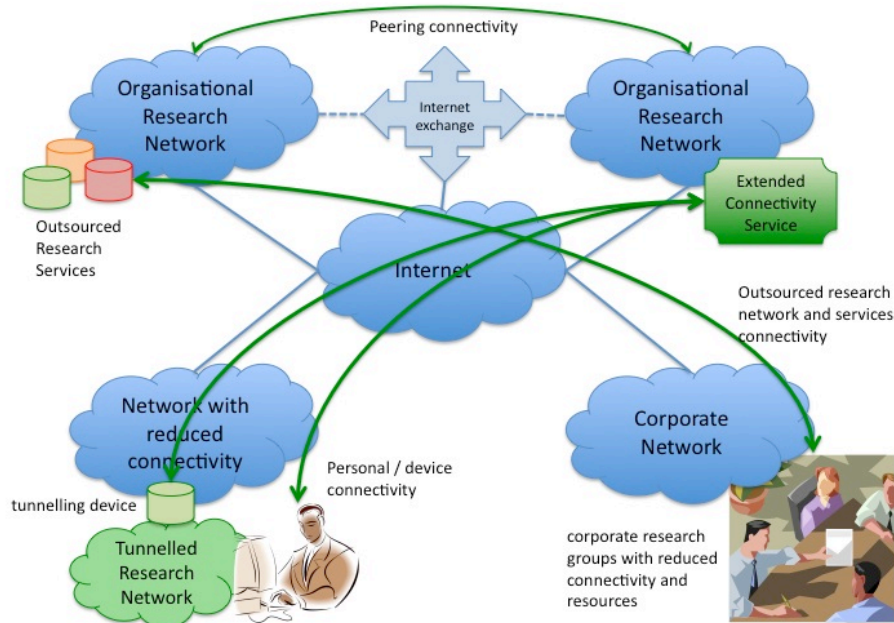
Peering connectivity

Organisational Research Network

Internet exchange

Organisational Research Network

Outsourced Research Services

Extended Connectivity Service

Internet

Outsourced research network and services connectivity

Network with reduced connectivity

Corporate Network

Personal / device connectivity

tunnelling device

Tunnelled Research Network

corporate research groups with reduced connectivity and resources